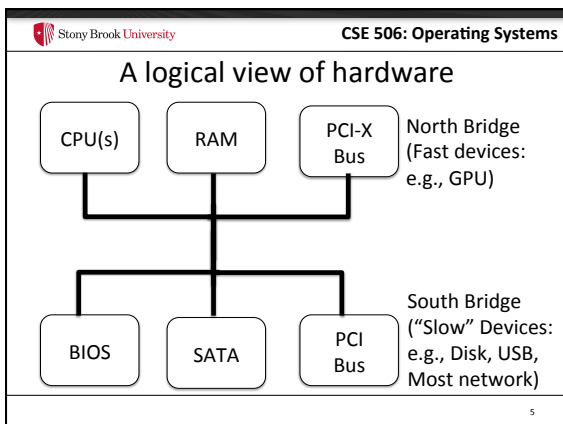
Stony Brook University

CSE 506: Operating Systems

A logical view of hardware

CPU(s)

RAM

PCI-X Bus

North Bridge (Fast devices: e.g., GPU)

BIOS

SATA

PCI Bus

South Bridge ("Slow" Devices: e.g., Disk, USB, Most network)

5